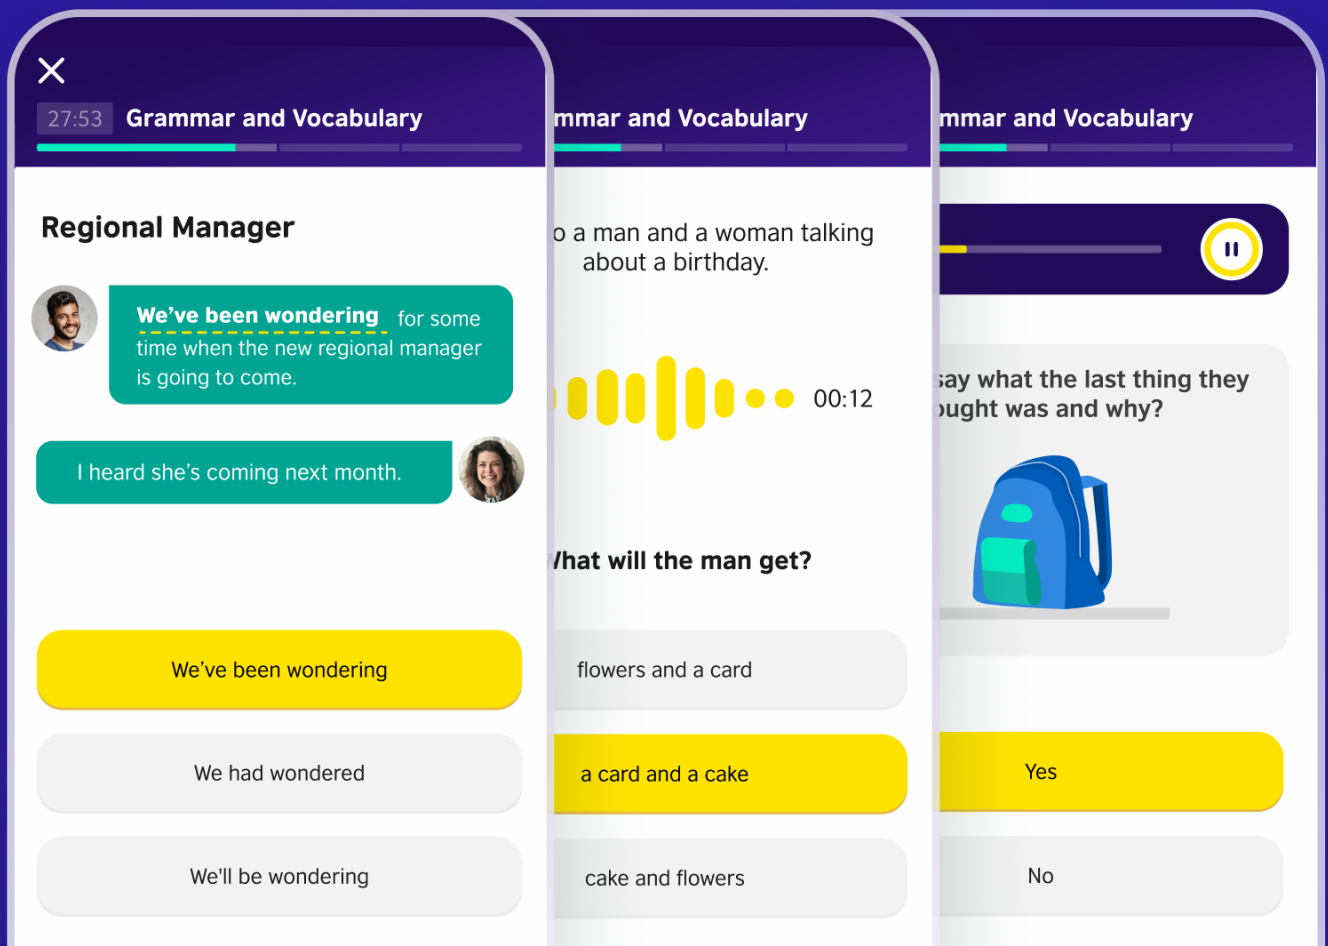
27:53 Grammar and Vocabulary

Regional Manager

We've been wondering for some time when the new regional manager is going to come.

I heard she's coming next month.

We've been wondering

We had wondered

We'll be wondering

mmar and Vocabulary

o a man and a woman talking about a birthday.

00:12

/hat will the man get?

flowers and a card

a card and a cake

cake and flowers

mmar and Vocabulary

say what the last thing they ought was and why?

Yes

No